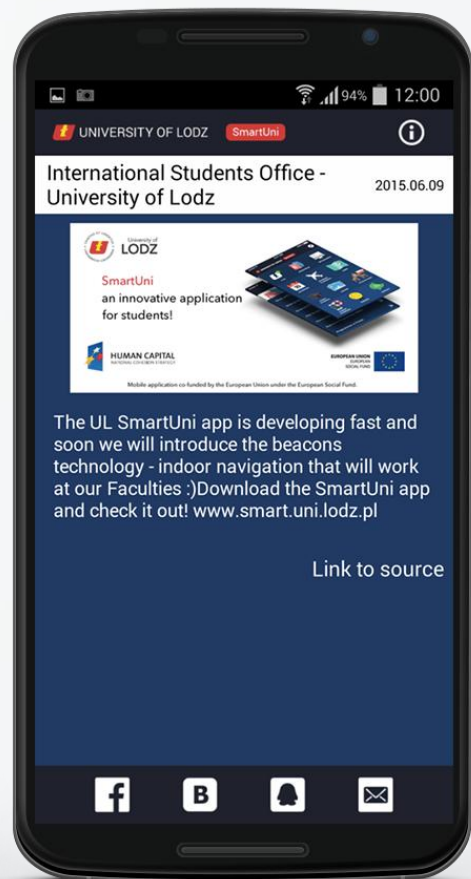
94% 12:00

UNIVERSITY OF LODZ SmartUni

International Students Office - University of Lodz

2015.06.09

University of LODZ

SmartUni
an innovative application for students!

HUMAN CAPITAL
NATIONAL COHESION STRATEGY

EUROPEAN UNION
EUROPEAN SOCIAL FUND

Mobile application co-funded by the European Union under the European Social Fund.

The UL SmartUni app is developing fast and soon we will introduce the beacons technology - indoor navigation that will work at our Faculties :)Download the SmartUni app and check it out! www.smart.uni.lodz.pl

Link to source

f B